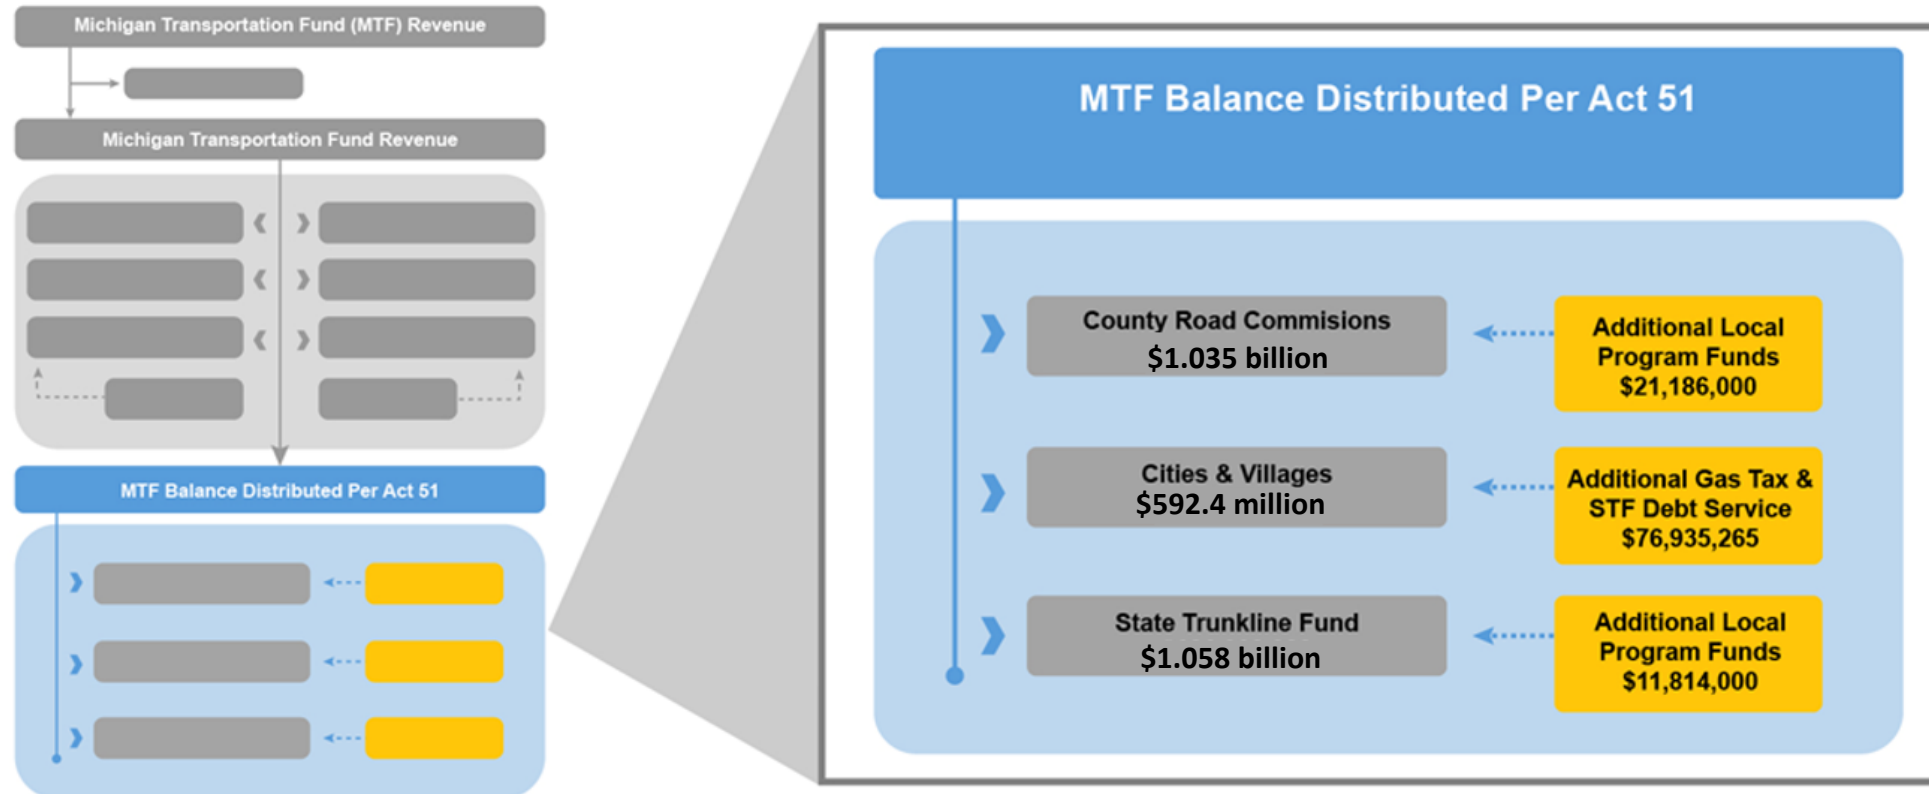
Michigan Transportation Fund (MTF) Revenue

Michigan Transportation Fund Revenue

MTF Balance Distributed Per Act 51

MTF Balance Distributed Per Act 51

County Road Commisions
$1.035 billion

Additional Local Program Funds
$21,186,000

Cities & Villages
$592.4 million

Additional Gas Tax & STF Debt Service
$76,935,265

State Trunkline Fund
$1.058 billion

Additional Local Program Funds
$11,814,000